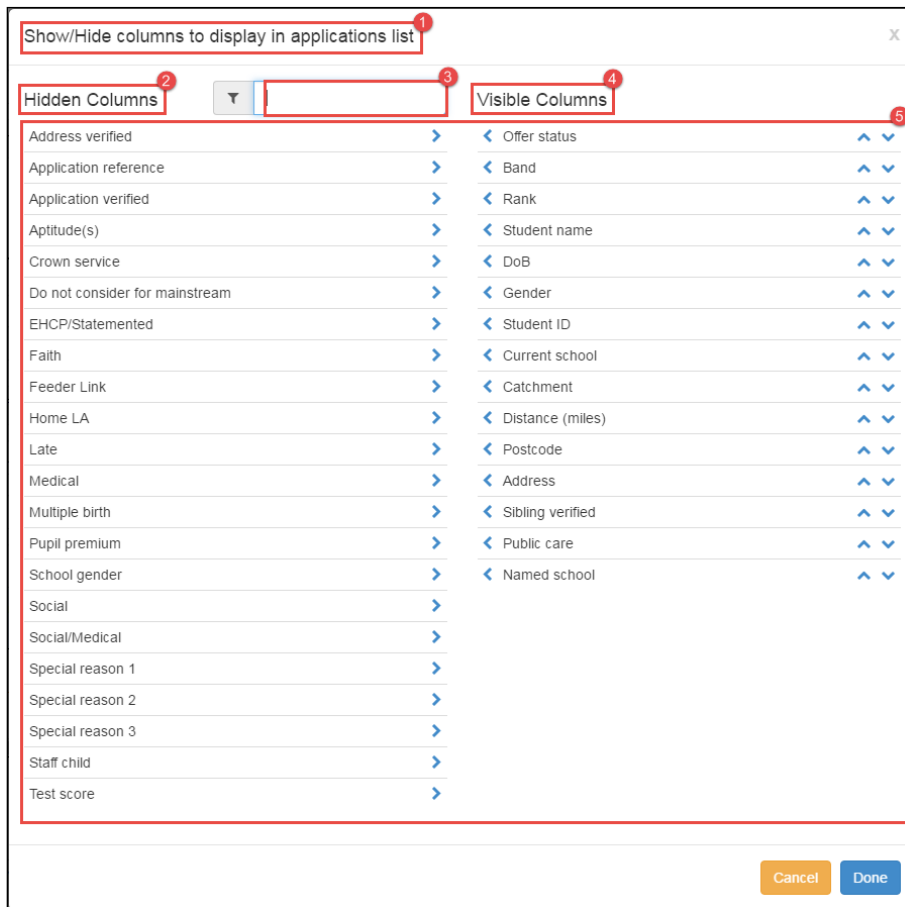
Show/Hide columns to display in applications list 1

x

2 Hidden Columns

3

4 Visible Columns

5

Address verified
Application reference
Application verified
Aptitude(s)
Crown service
Do not consider for mainstream
EHCP/Statemented
Faith
Feeder Link
Home LA
Late
Medical
Multiple birth
Pupil premium
School gender
Social
Social/Medical
Special reason 1
Special reason 2
Special reason 3
Staff child
Test score

Offer status
Band
Rank
Student name
DoB
Gender
Student ID
Current school
Catchment
Distance (miles)
Postcode
Address
Sibling verified
Public care
Named school

Cancel Done